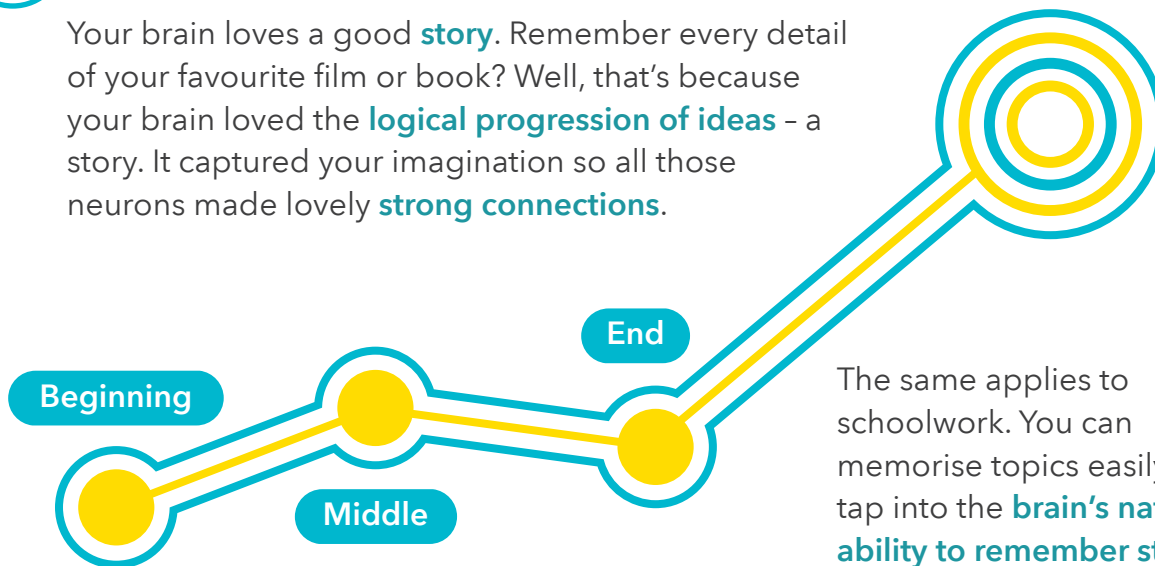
Your brain loves a good story. Remember every detail of your favourite film or book? Well, that's because your brain loved the logical progression of ideas – a story. It captured your imagination so all those neurons made lovely strong connections.

End

Beginning

Middle

The same applies to schoolwork. You can memorise topics easil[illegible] tap into the brain's na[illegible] ability to remember s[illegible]